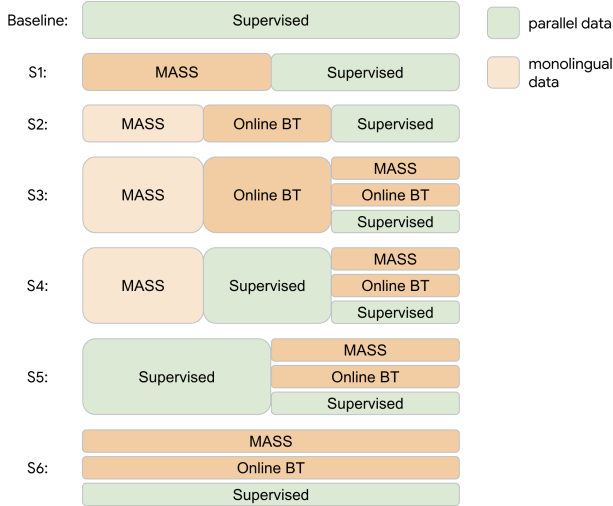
Baseline: Supervised

parallel data

monolingual data

S1: MASS Supervised

S2: MASS Online BT Supervised

S3: MASS Online BT MASS Online BT Supervised

S4: MASS Supervised MASS Online BT Supervised

S5: Supervised MASS Online BT Supervised

S6: MASS Online BT Supervised